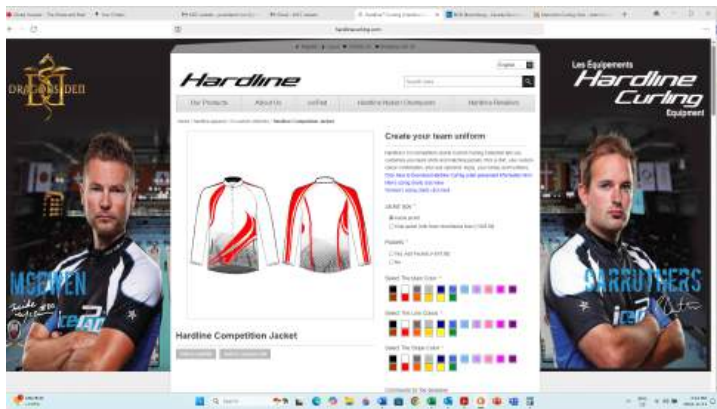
Hardline

Our Products
About Us
Hardline Hublot Champions
Hardline Retailers

Les Équipements
Hardline Curling
Equipment

DRAGONSLEDEN

Create your team uniform

Hardline Competition Jacket

Jacket Style *

Pockets *

Select The Base Color *

Select The Line Colour *

Select The Stripe Color *

MCEWEN

CARRUTHERS